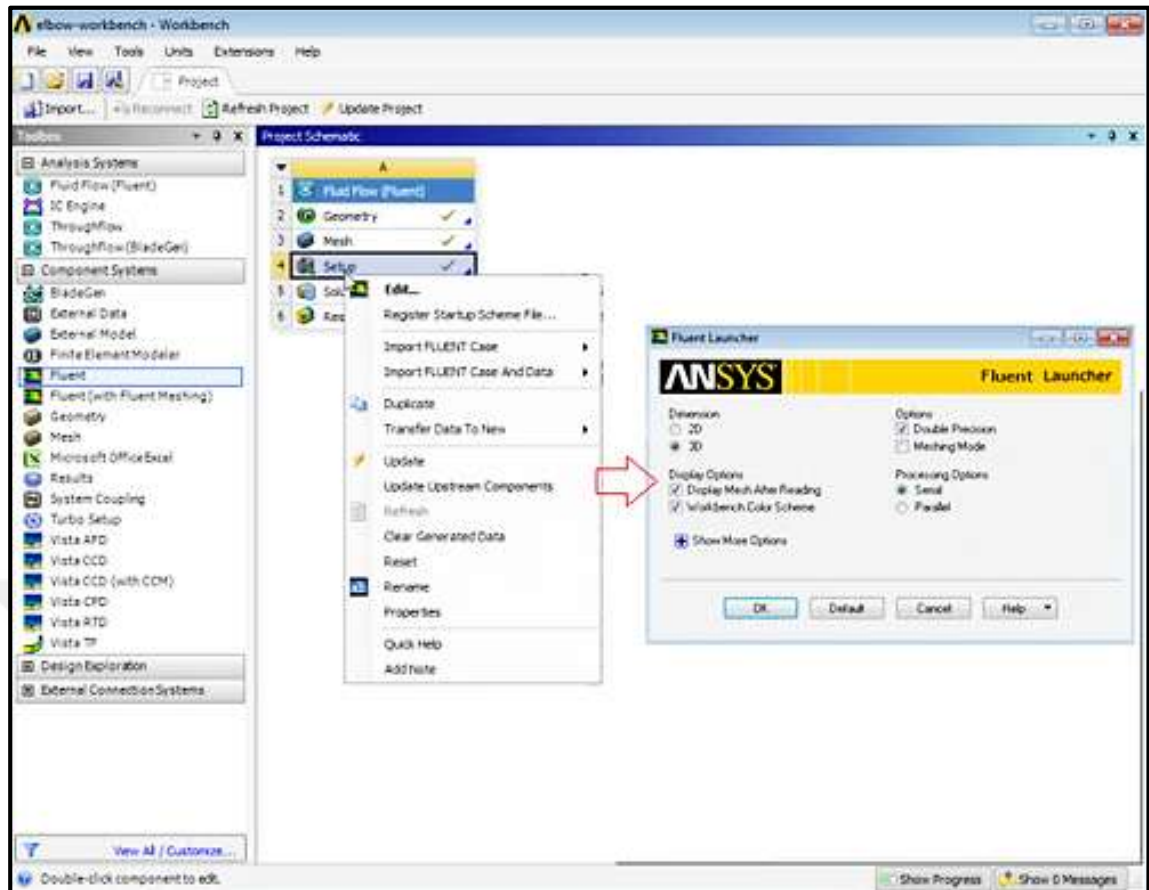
elbow-workbench - Workbench

File View Tools Units Extensions Help

Project

Import... Reconnect Refresh Project Update Project

Toolbox

Analysis Systems
Fluid Flow (Fluent)
IC Engine
Throughflow
Throughflow (BladeGen)

Component Systems
BladeGen
External Data
External Model
Finite Element Modeler
Fluent
Fluent (with Fluent Meshing)
Geometry
Mesh
Microsoft Office Excel
Results
System Coupling
Turbo Setup
Vista AFD
Vista CCD
Vista CCD (with CCM)
Vista CPD
Vista RTD
Vista TF

Design Exploration
External Connection Systems

View All / Customize...

Project Schematic

| | A |
|---|---|
| 1 | Fluid Flow (Fluent) |
| 2 | Geometry |
| 3 | Mesh |
| 4 | Setup |
| 5 | Sol |
| 6 | Res |

Edit...
Register Startup Scheme File...
Import FLUENT Case
Import FLUENT Case And Data
Duplicate
Transfer Data To New
Update
Update Upstream Components
Refresh
Clear Generated Data
Reset
Rename
Properties
Quick Help
Add Note

Fluent Launcher

ANSYS

Fluent Launcher

Dimension
2D
3D

Options
Double Precision
Meshing Mode

Display Options
Display Mesh After Reading
Workbench Color Scheme

Processing Options
Serial
Parallel

Show More Options

OK Default Cancel Help

Double-click component to edit.

Show Progress Show 0 Messages